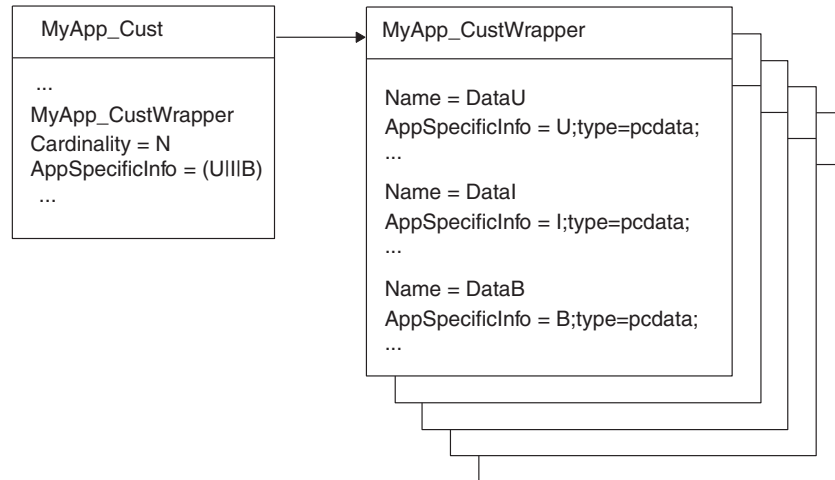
MyApp_Cust

...
MyApp_CustWrapper
Cardinality = N
AppSpecificInfo = (U|I|B)
...

MyApp_CustWrapper

Name = DataU
AppSpecificInfo = U;type=pcdata;
...

Name = DataI
AppSpecificInfo = I;type=pcdata;
...

Name = DataB
AppSpecificInfo = B;type=pcdata;
...